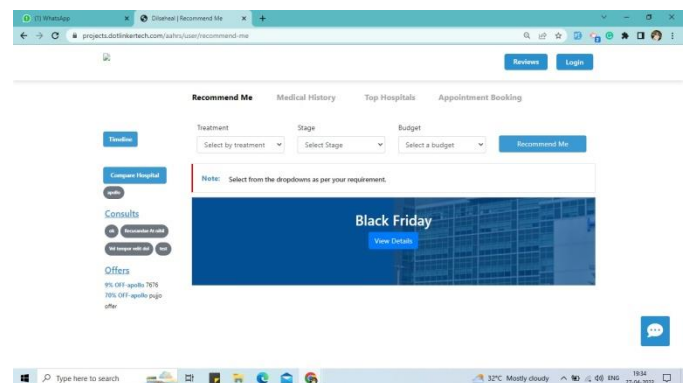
(1) WhatsApp
Diseheal | Recommend Me
projects.dotlinkertech.com/aahrs/user/recommend-me

Reviews
Login

Recommend Me
Medical History
Top Hospitals
Appointment Booking

Timeline

Treatment
Select by treatment
Stage
Select Stage
Budget
Select a budget
Recommend Me

Note: Select from the dropdowns as per your requirement.

Compare Hospital
apollo

Consults
ok
Recusandae At nihil
Vel tempor velit dol
test

Offers
9% OFF-apollo 7676
70% OFF-apollo pujo offer

Black Friday
View Details

Type here to search
32°C Mostly cloudy
ENG
19:34
27-06-2022